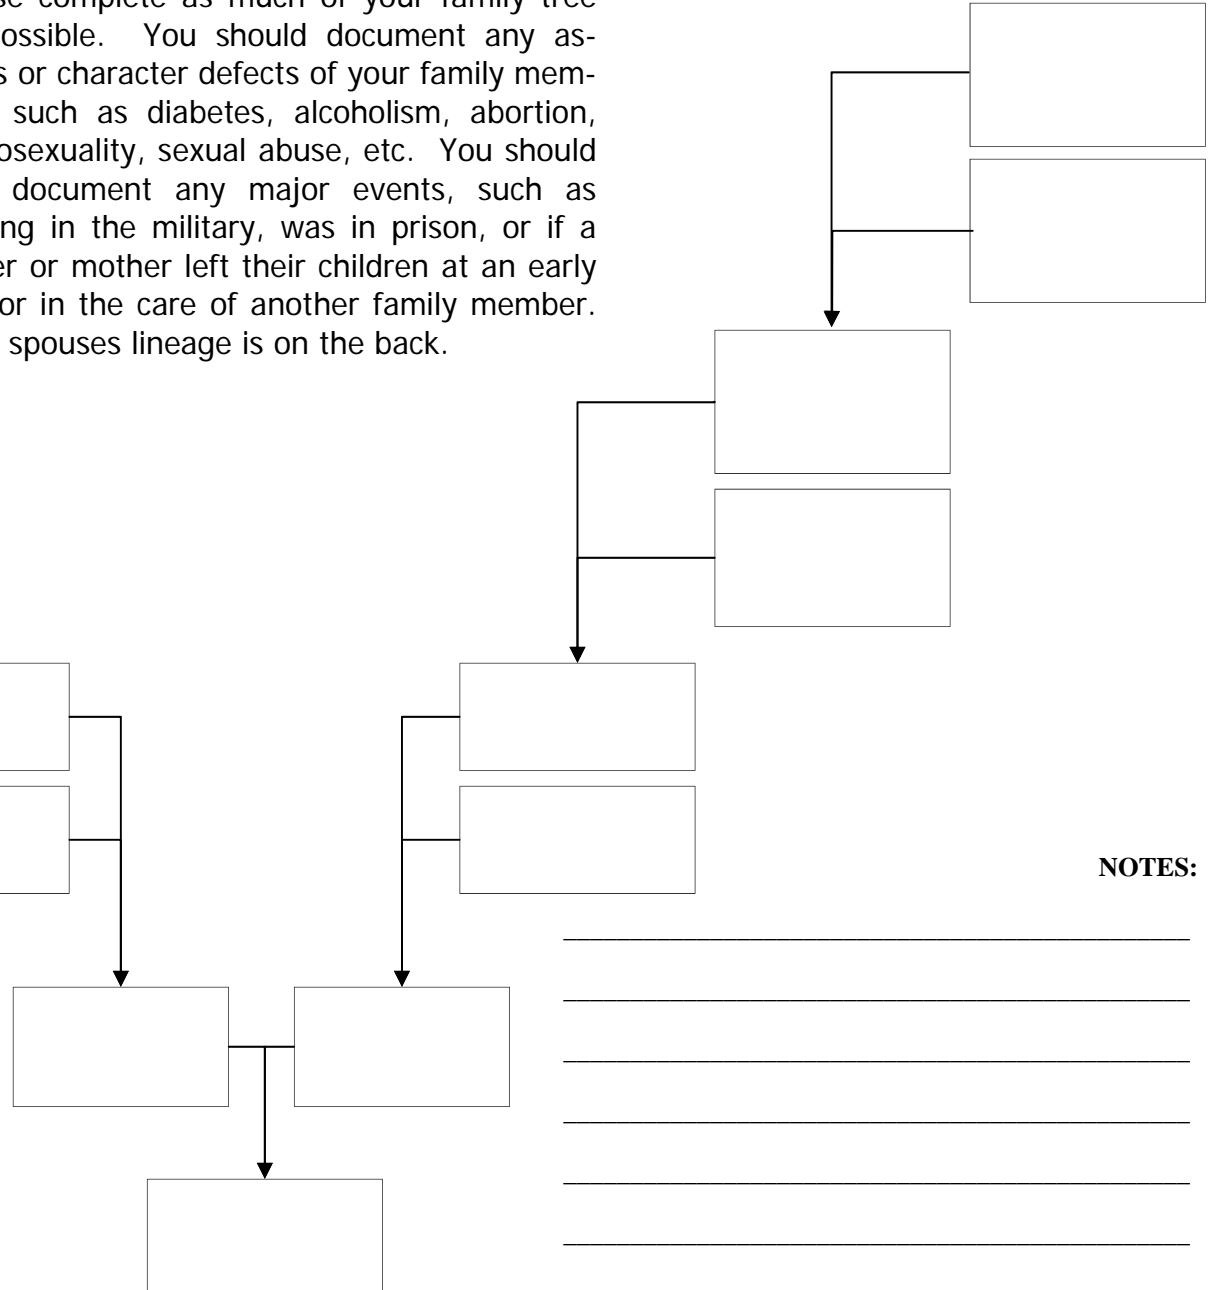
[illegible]se complete as much of your family tree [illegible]ossible. You should document any as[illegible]s or character defects of your family mem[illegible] such as diabetes, alcoholism, abortion, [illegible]osexuality, sexual abuse, etc. You should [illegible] document any major events, such as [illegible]ng in the military, was in prison, or if a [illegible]er or mother left their children at an early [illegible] or in the care of another family member. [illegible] spouses lineage is on the back.

NOTES:

______________________________________

______________________________________

______________________________________

______________________________________

______________________________________

______________________________________